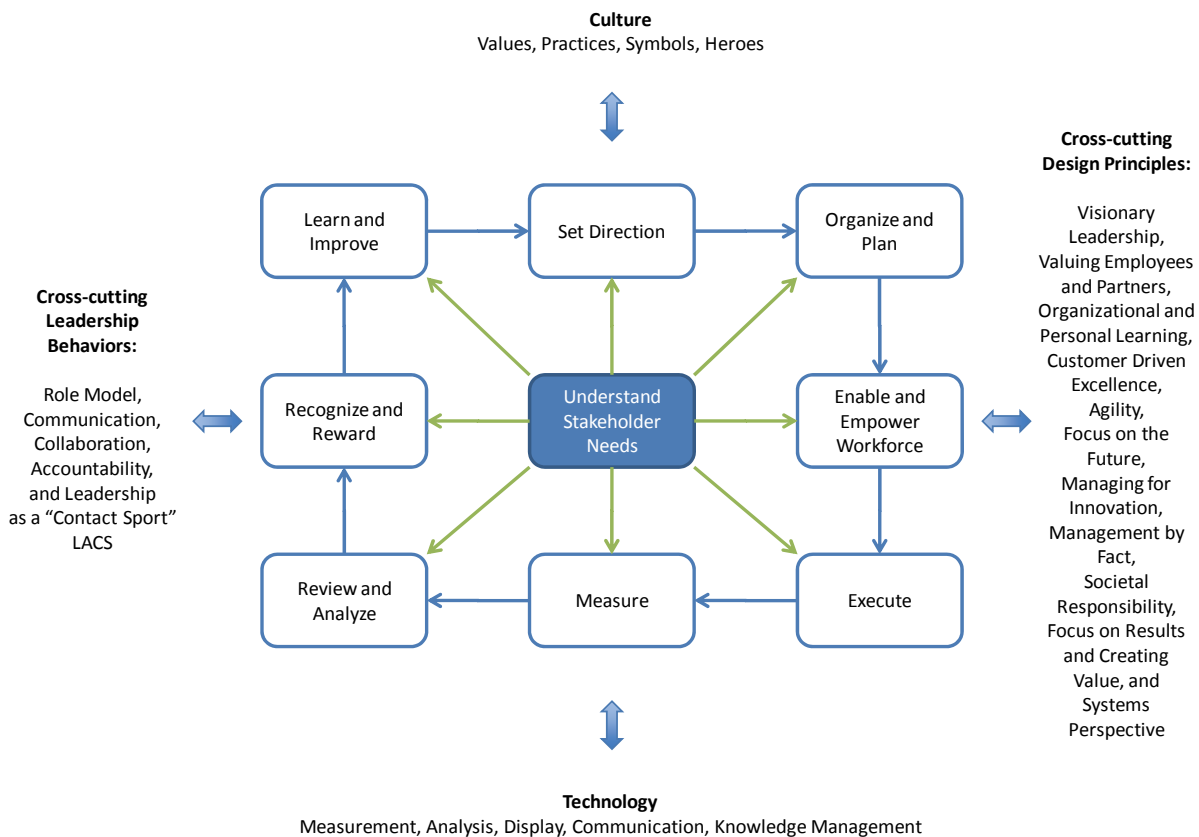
**Culture**
Values, Practices, Symbols, Heroes

**Cross-cutting Design Principles:**

Visionary Leadership, Valuing Employees and Partners, Organizational and Personal Learning, Customer Driven Excellence, Agility, Focus on the Future, Managing for Innovation, Management by Fact, Societal Responsibility, Focus on Results and Creating Value, and Systems Perspective

**Cross-cutting Leadership Behaviors:**

Role Model, Communication, Collaboration, Accountability, and Leadership as a "Contact Sport" LACS

Learn and Improve

Set Direction

Organize and Plan

Recognize and Reward

Understand Stakeholder Needs

Enable and Empower Workforce

Review and Analyze

Measure

Execute

**Technology**
Measurement, Analysis, Display, Communication, Knowledge Management